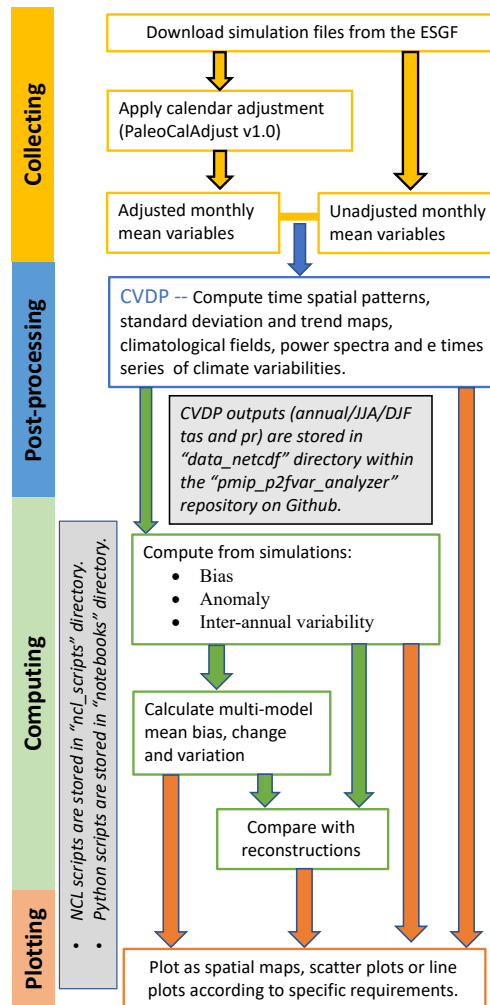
Collecting

Download simulation files from the ESGF

Apply calendar adjustment (PaleoCalAdjust v1.0)

Adjusted monthly mean variables

Unadjusted monthly mean variables

Post-processing

CVDP -- Compute time spatial patterns, standard deviation and trend maps, climatological fields, power spectra and e times series of climate variabilities.

CVDP outputs (annual/JJA/DJF tas and pr) are stored in "data_netcdf" directory within the "pmip_p2fvar_analyzer" repository on Github.

Computing

• NCL scripts are stored in "ncl_scripts" directory.
• Python scripts are stored in "notebooks" directory.

Compute from simulations:
• Bias
• Anomaly
• Inter-annual variability

Calculate multi-model mean bias, change and variation

Compare with reconstructions

Plotting

Plot as spatial maps, scatter plots or line plots according to specific requirements.